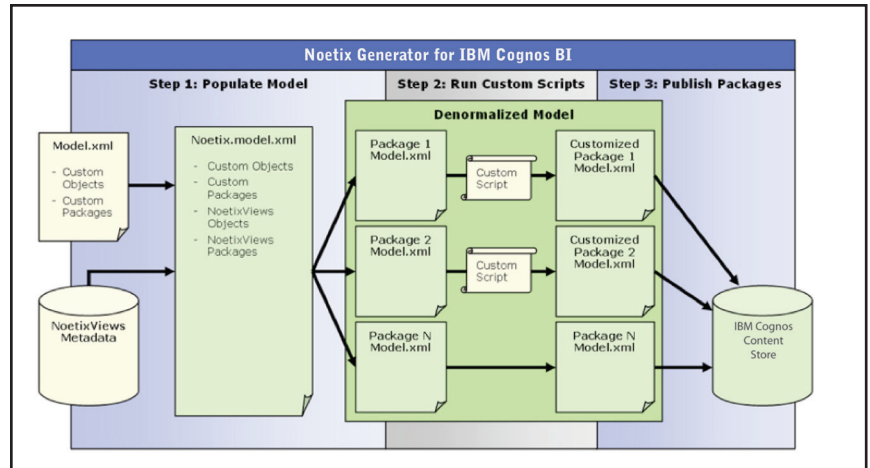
Noetix Generator for IBM Cognos BI

Step 1: Populate Model

Step 2: Run Custom Scripts

Step 3: Publish Packages

Model.xml

- Custom Objects
- Custom Packages

NoetixViews Metadata

Noetix.model.xml

- Custom Objects
- Custom Packages
- NoetixViews Objects
- NoetixViews Packages

Denormalized Model

Package 1 Model.xml

Custom Script

Customized Package 1 Model.xml

Package 2 Model.xml

Custom Script

Customized Package 2 Model.xml

Package N Model.xml

Package N Model.xml

IBM Cognos Content Store